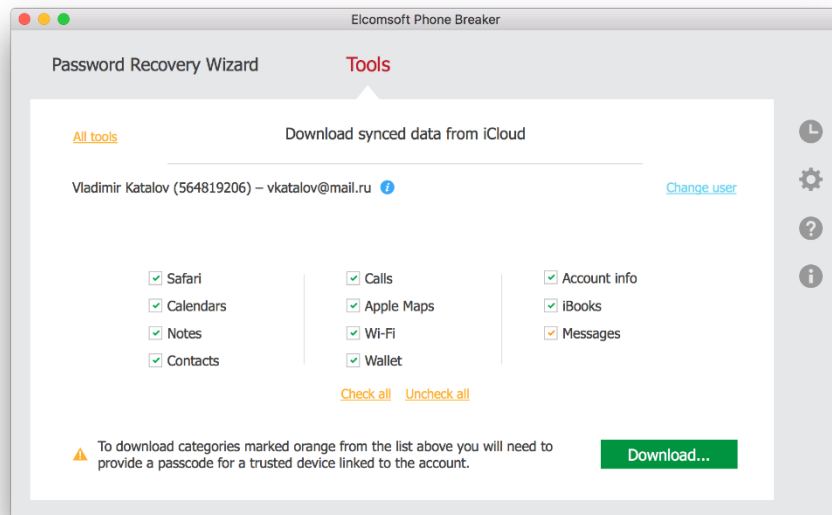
Elcomsoft Phone Breaker

Password Recovery Wizard

Tools

All tools

Download synced data from iCloud

Vladimir Katalov (564819206) – vkatalov@mail.ru

Change user

Safari
Calendars
Notes
Contacts

Calls
Apple Maps
Wi-Fi
Wallet

Account info
iBooks
Messages

Check all Uncheck all

To download categories marked orange from the list above you will need to provide a passcode for a trusted device linked to the account.

Download...